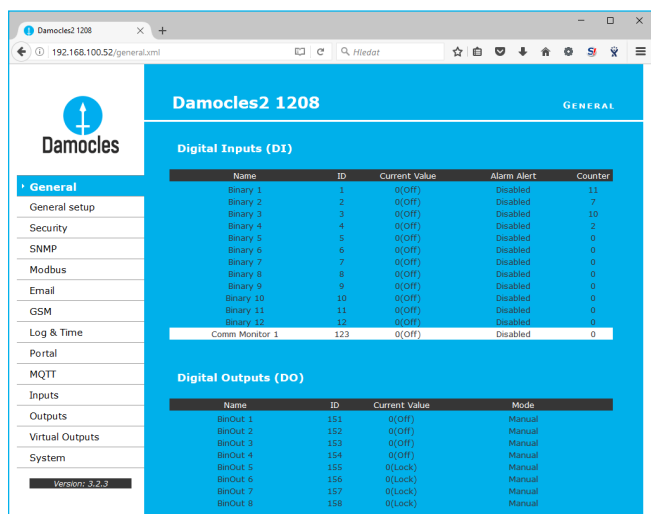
Damocles2 1208

192.168.100.52/general.xml

Hledat

Damocles

Damocles2 1208

General

General
General setup
Security
SNMP
Modbus
Email
GSM
Log & Time
Portal
MQTT
Inputs
Outputs
Virtual Outputs
System

Version: 3.2.3

Digital Inputs (DI)

| Name | ID | Current Value | Alarm Alert | Counter |
|---|---|---|---|---|
| Binary 1 | 1 | 0(Off) | Disabled | 11 |
| Binary 2 | 2 | 0(Off) | Disabled | 7 |
| Binary 3 | 3 | 0(Off) | Disabled | 10 |
| Binary 4 | 4 | 0(Off) | Disabled | 2 |
| Binary 5 | 5 | 0(Off) | Disabled | 0 |
| Binary 6 | 6 | 0(Off) | Disabled | 0 |
| Binary 7 | 7 | 0(Off) | Disabled | 0 |
| Binary 8 | 8 | 0(Off) | Disabled | 0 |
| Binary 9 | 9 | 0(Off) | Disabled | 0 |
| Binary 10 | 10 | 0(Off) | Disabled | 0 |
| Binary 11 | 11 | 0(Off) | Disabled | 0 |
| Binary 12 | 12 | 0(Off) | Disabled | 0 |
| Comm Monitor 1 | 123 | 0(Off) | Disabled | 0 |

Digital Outputs (DO)

| Name | ID | Current Value | Mode |
|---|---|---|---|
| BinOut 1 | 151 | 0(Off) | Manual |
| BinOut 2 | 152 | 0(Off) | Manual |
| BinOut 3 | 153 | 0(Off) | Manual |
| BinOut 4 | 154 | 0(Off) | Manual |
| BinOut 5 | 155 | 0(Lock) | Manual |
| BinOut 6 | 156 | 0(Lock) | Manual |
| BinOut 7 | 157 | 0(Lock) | Manual |
| BinOut 8 | 158 | 0(Lock) | Manual |